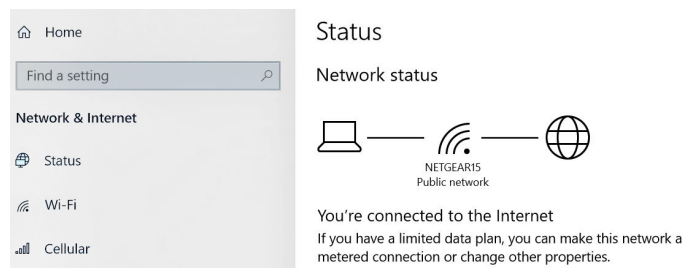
Home

Find a setting

Network & Internet

Status

Wi-Fi

Cellular

Status

Network status

NETGEAR15
Public network

You're connected to the Internet

If you have a limited data plan, you can make this network a metered connection or change other properties.